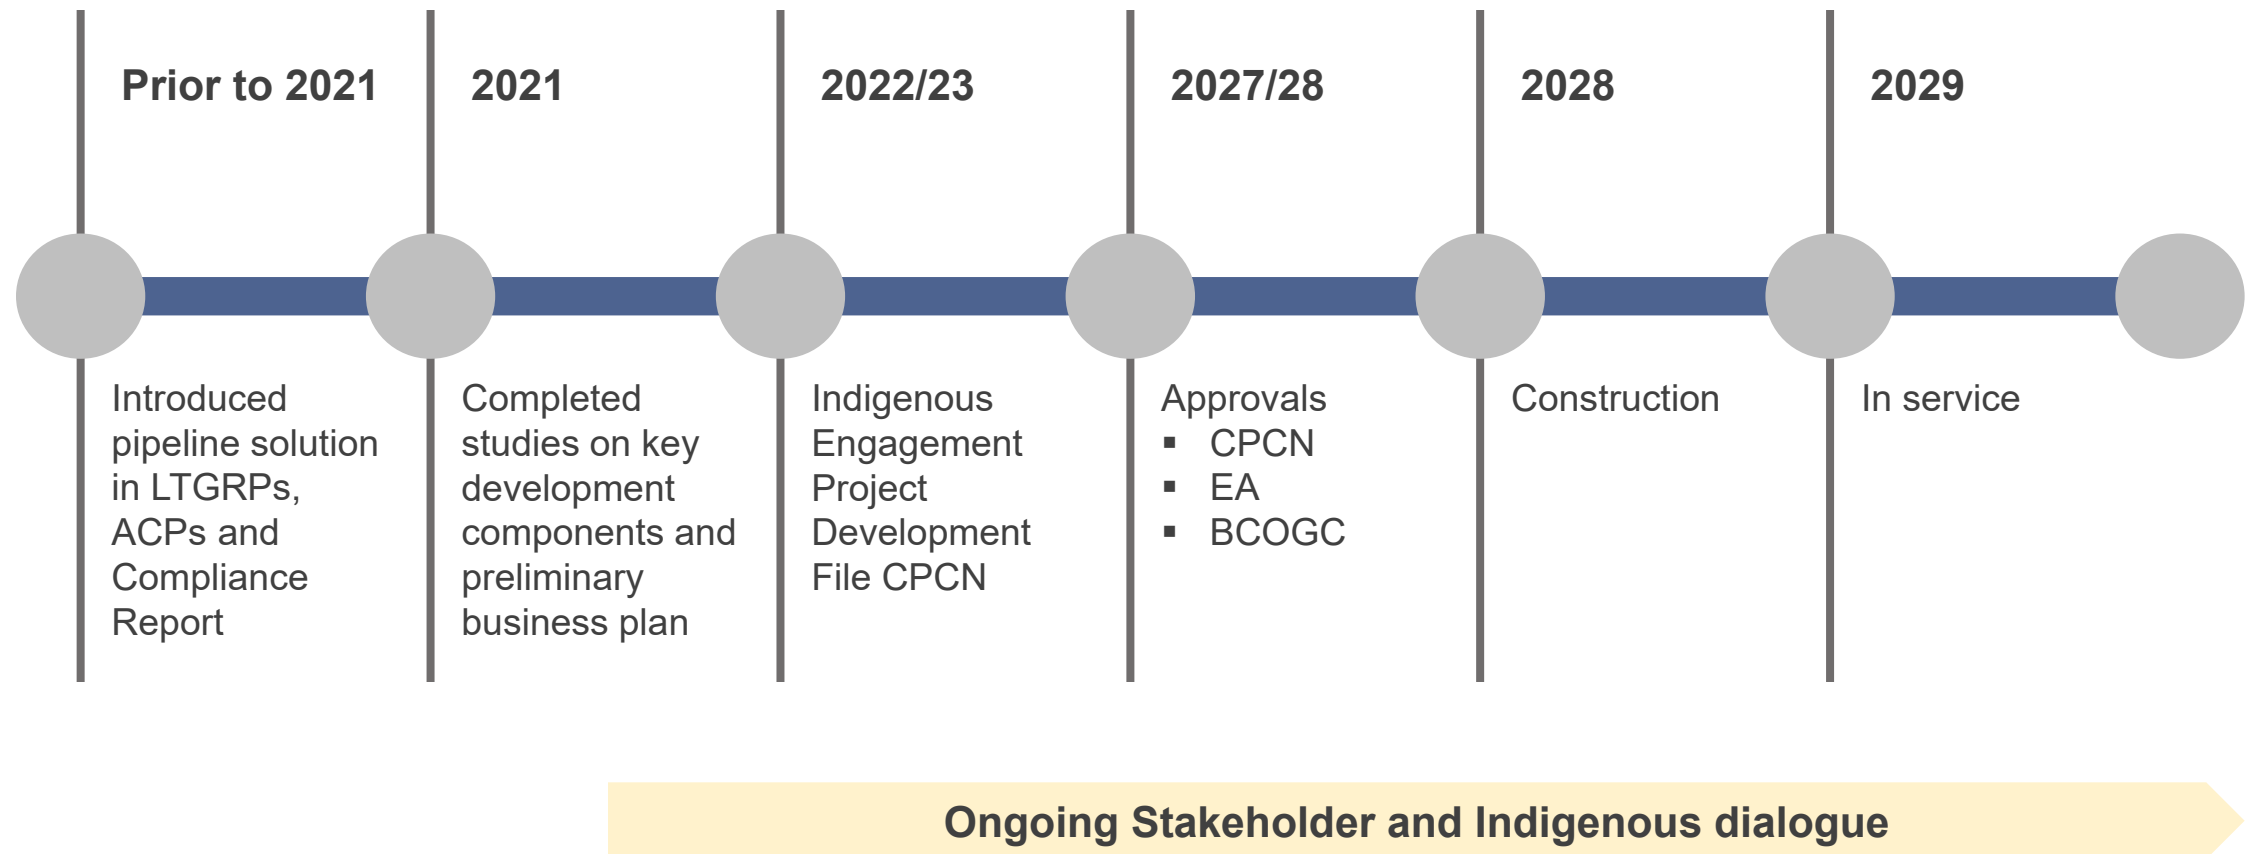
Prior to 2021

Introduced pipeline solution in LTGRPs, ACPs and Compliance Report

2021

Completed studies on key development components and preliminary business plan

2022/23

Indigenous Engagement Project Development File CPCN

2027/28

Approvals
▪ CPCN
▪ EA
▪ BCOGC

2028

Construction

2029

In service

Ongoing Stakeholder and Indigenous dialogue